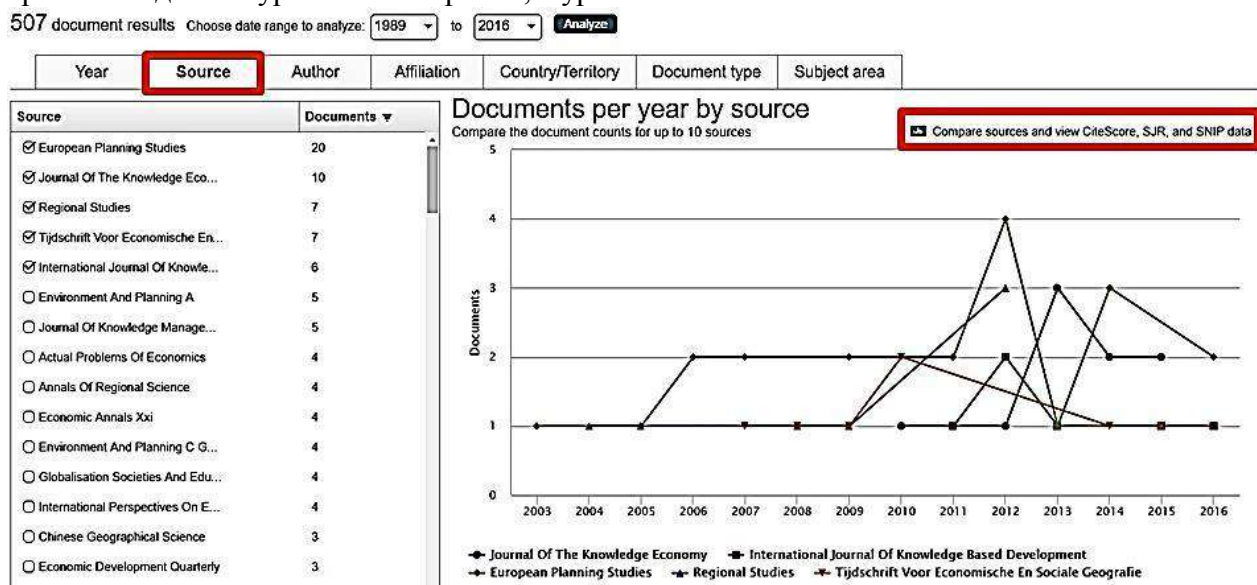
507 document results Choose date range to analyze: 1989 to 2016 Analyze

Year | Source | Author | Affiliation | Country/Territory | Document type | Subject area

| Source | Documents |
|---|---|
| European Planning Studies | 20 |
| Journal Of The Knowledge Eco... | 10 |
| Regional Studies | 7 |
| Tijdschrift Voor Economische En... | 7 |
| International Journal Of Knowle... | 6 |
| Environment And Planning A | 5 |
| Journal Of Knowledge Manage... | 5 |
| Actual Problems Of Economics | 4 |
| Annals Of Regional Science | 4 |
| Economic Annals Xxi | 4 |
| Environment And Planning C G... | 4 |
| Globalisation Societies And Edu... | 4 |
| International Perspectives On E... | 4 |
| Chinese Geographical Science | 3 |
| Economic Development Quarterly | 3 |

Documents per year by source
Compare the document counts for up to 10 sources

Compare sources and view CiteScore, SJR, and SNIP data

Documents
0 1 2 3 4 5
2003 2004 2005 2006 2007 2008 2009 2010 2011 2012 2013 2014 2015 2016

Journal Of The Knowledge Economy — International Journal Of Knowledge Based Development
European Planning Studies — Regional Studies — Tijdschrift Voor Economische En Sociale Geografie